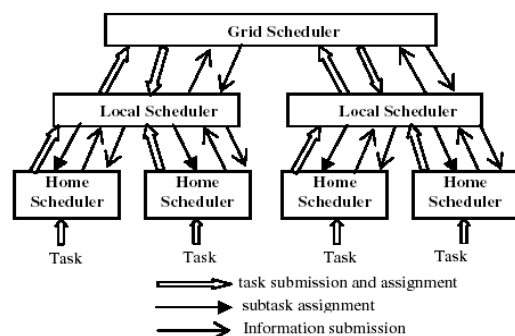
Grid Scheduler

Local Scheduler

Local Scheduler

Home Scheduler

Home Scheduler

Home Scheduler

Home Scheduler

Task

Task

Task

Task

task submission and assignment

subtask assignment

Information submission